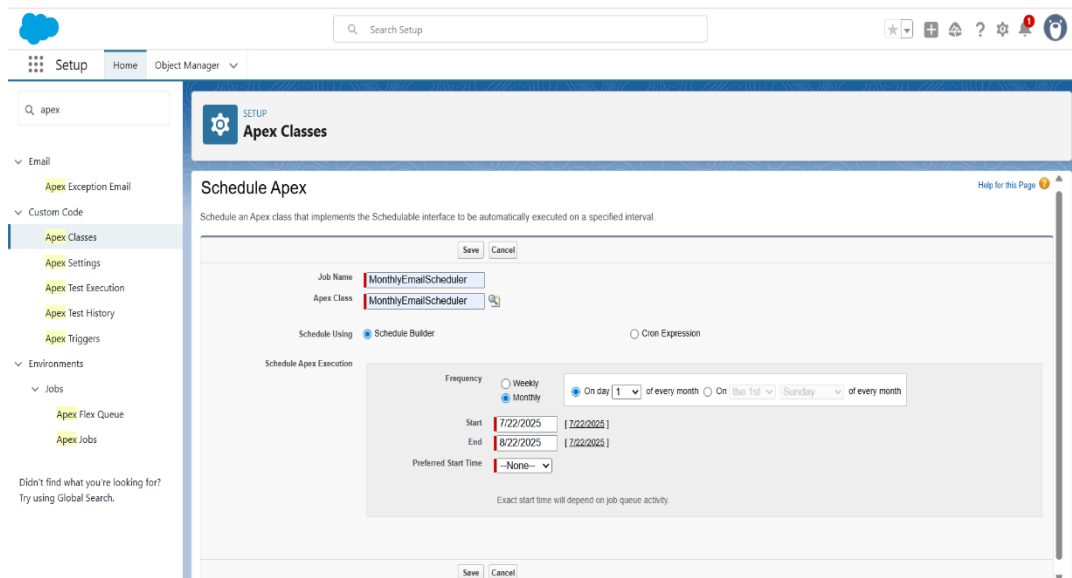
Search Setup

1

Setup Home Object Manager

apex

Email
Apex Exception Email
Custom Code
Apex Classes
Apex Settings
Apex Test Execution
Apex Test History
Apex Triggers
Environments
Jobs
Apex Flex Queue
Apex Jobs

Didn't find what you're looking for? Try using Global Search.

SETUP
Apex Classes

Schedule Apex

Help for this Page

Schedule an Apex class that implements the Schedulable interface to be automatically executed on a specified interval.

Save Cancel

Job Name MonthlyEmailScheduler
Apex Class MonthlyEmailScheduler

Schedule Using Schedule Builder Cron Expression

Schedule Apex Execution

Frequency Weekly Monthly
On day 1 of every month On the 1st Sunday of every month

Start 7/22/2025 [ 7/22/2025 ]
End 8/22/2025 [ 7/22/2025 ]
Preferred Start Time --None--

Exact start time will depend on job queue activity.

Save Cancel